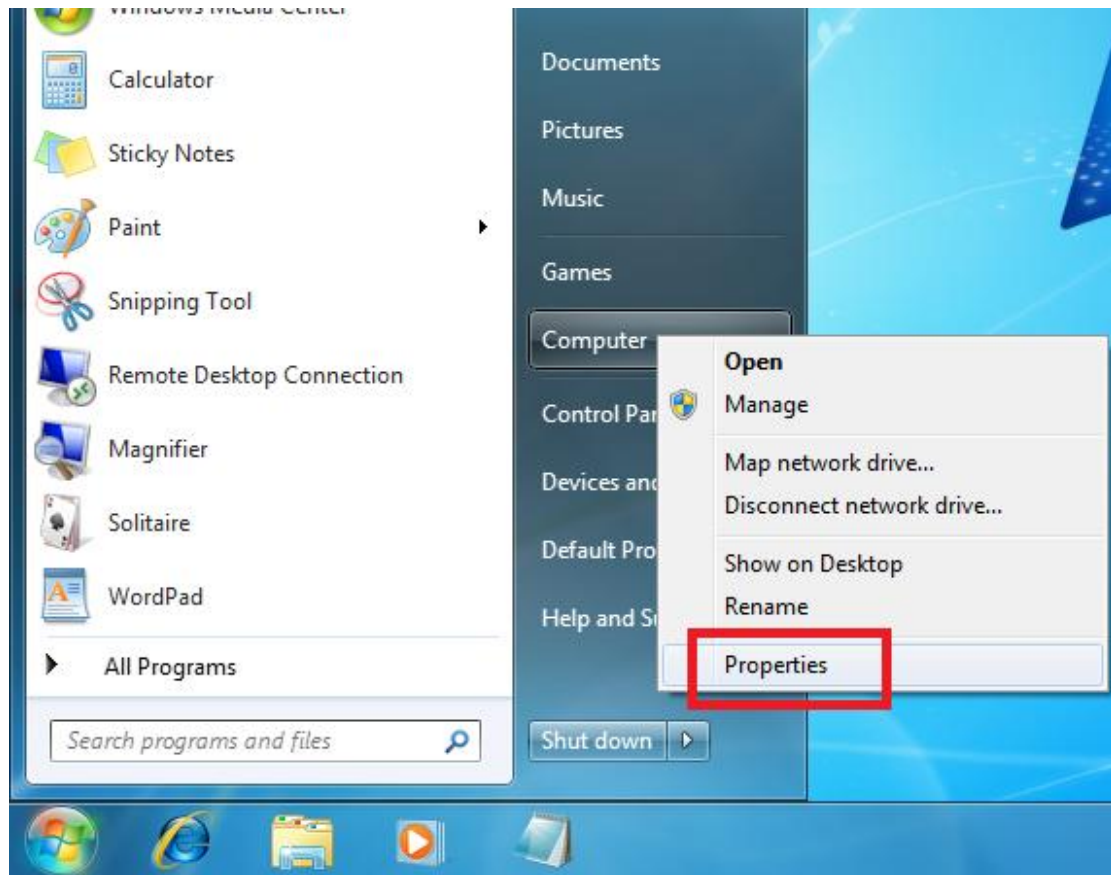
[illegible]

Calculator

Sticky Notes

Paint

Snipping Tool

Remote Desktop Connection

Magnifier

Solitaire

WordPad

All Programs

Search programs and files

Documents

Pictures

Music

Games

Computer

Control Pa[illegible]

Devices and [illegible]

Default Pro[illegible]

Help and S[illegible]

Shut down

Open

Manage

Map network drive...

Disconnect network drive...

Show on Desktop

Rename

Properties